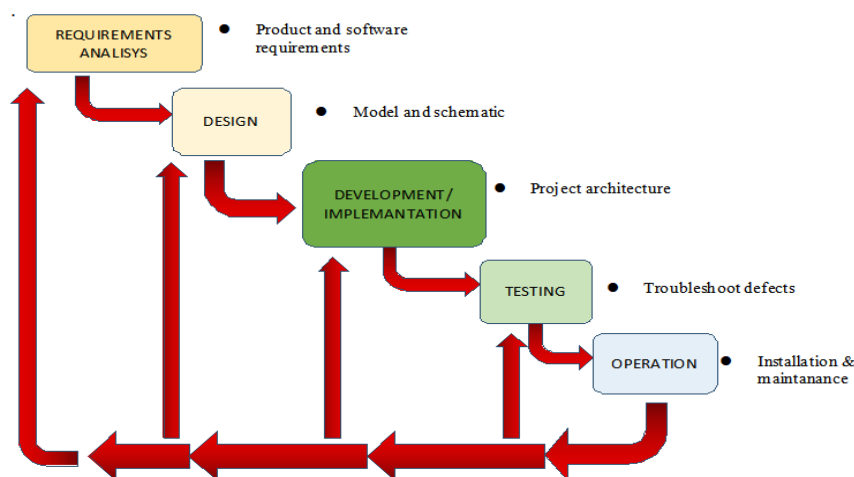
REQUIREMENTS ANALISYS

Product and software requirements

DESIGN

Model and schematic

DEVELOPMENT/ IMPLEMANTATION

Project architecture

TESTING

Troubleshoot defects

OPERATION

Installation & maintanance